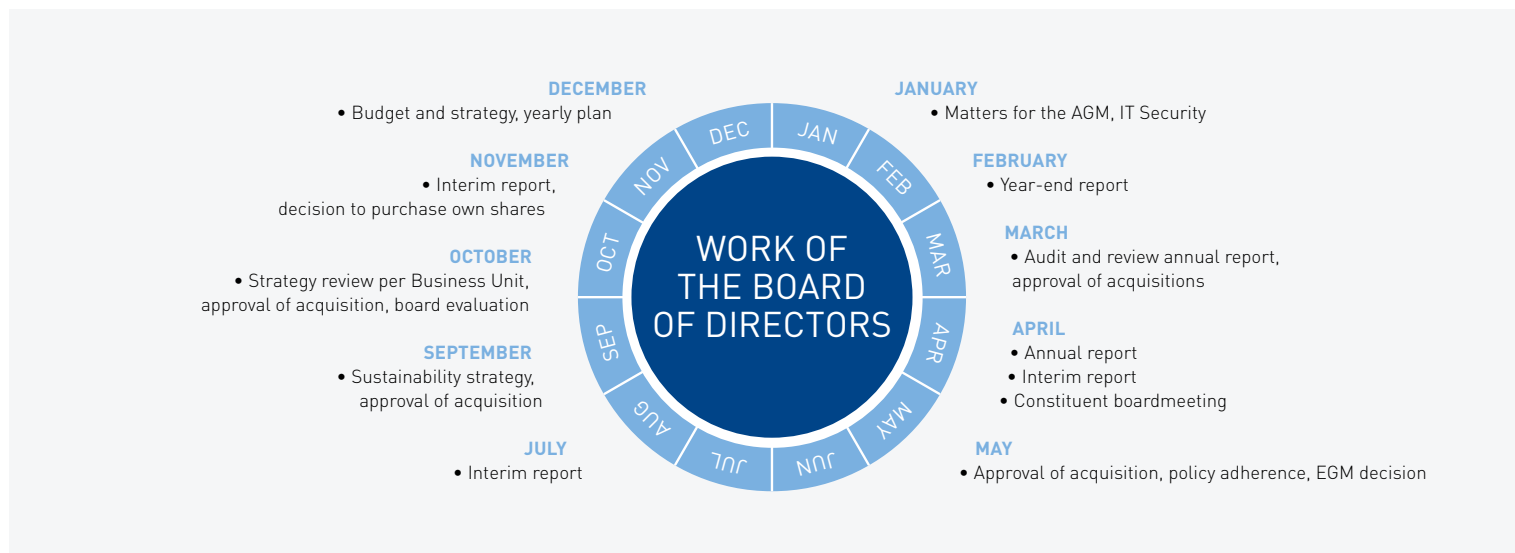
DECEMBER
• Budget and strategy, yearly plan

NOVEMBER
• Interim report, decision to purchase own shares

OCTOBER
• Strategy review per Business Unit, approval of acquisition, board evaluation

SEPTEMBER
• Sustainability strategy, approval of acquisition

JULY
• Interim report

DEC JAN FEB MAR APR MAY JUN JUL AUG SEP OCT NOV

WORK OF THE BOARD OF DIRECTORS

JANUARY
• Matters for the AGM, IT Security

FEBRUARY
• Year-end report

MARCH
• Audit and review annual report, approval of acquisitions

APRIL
• Annual report
• Interim report
• Constituent boardmeeting

MAY
• Approval of acquisition, policy adherence, EGM decision